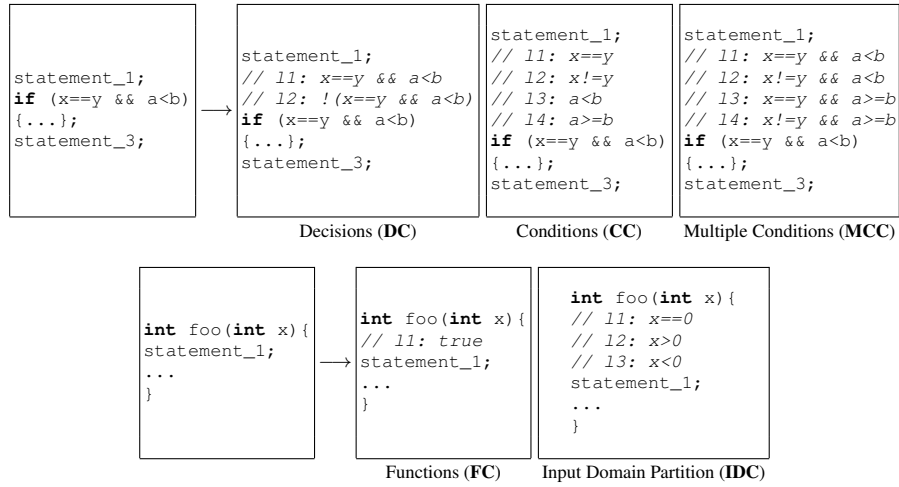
statement_1;
if (x==y && a<b)
{...};
statement_3;

statement_1;
// l1: x==y && a<b
// l2: !(x==y && a<b)
if (x==y && a<b)
{...};
statement_3;

Decisions (DC)

statement_1;
// l1: x==y
// l2: x!=y
// l3: a<b
// l4: a>=b
if (x==y && a<b)
{...};
statement_3;

Conditions (CC)

statement_1;
// l1: x==y && a<b
// l2: x!=y && a<b
// l3: x==y && a>=b
// l4: x!=y && a>=b
if (x==y && a<b)
{...};
statement_3;

Multiple Conditions (MCC)

int foo(int x){
statement_1;
...
}

int foo(int x){
// l1: true
statement_1;
...
}

Functions (FC)

int foo(int x){
// l1: x==0
// l2: x>0
// l3: x<0
statement_1;
...
}

Input Domain Partition (IDC)